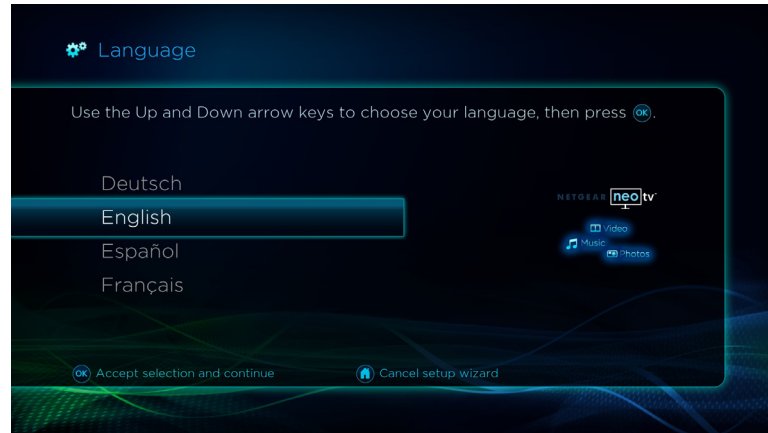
Language

Use the Up and Down arrow keys to choose your language, then press OK.

Deutsch

English

Español

Français

NETGEAR neo tv

Video

Music

Photos

OK Accept selection and continue

Cancel setup wizard